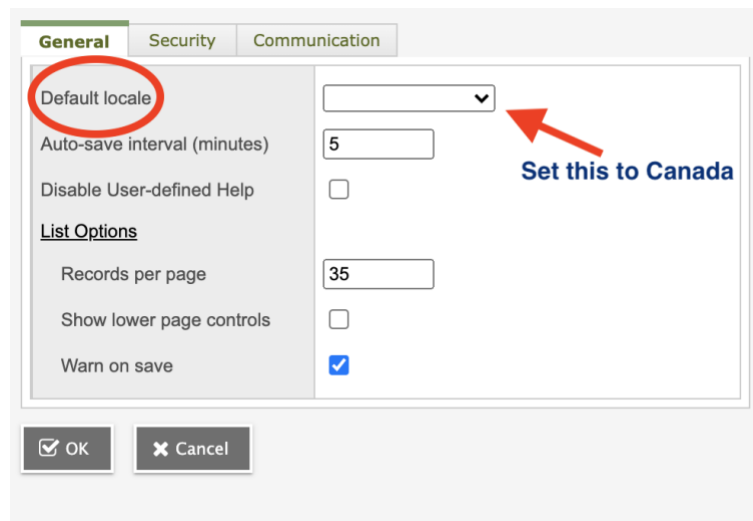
General Security Communication

Default locale

Auto-save interval (minutes) 5

Disable User-defined Help

List Options

Records per page 35

Show lower page controls

Warn on save

Set this to Canada

OK Cancel